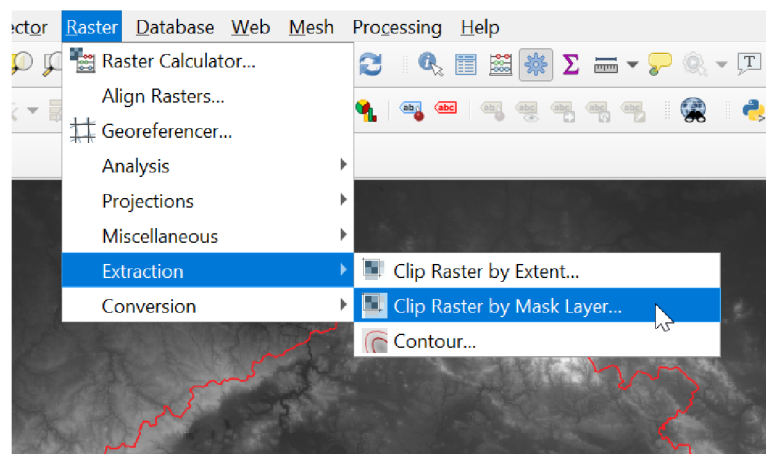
ector Raster Database Web Mesh Processing Help

Raster Calculator...
Align Rasters...
Georeferencer...
Analysis
Projections
Miscellaneous
Extraction
Conversion

Clip Raster by Extent...
Clip Raster by Mask Layer...
Contour...

abc abc abc abc abc abc

T